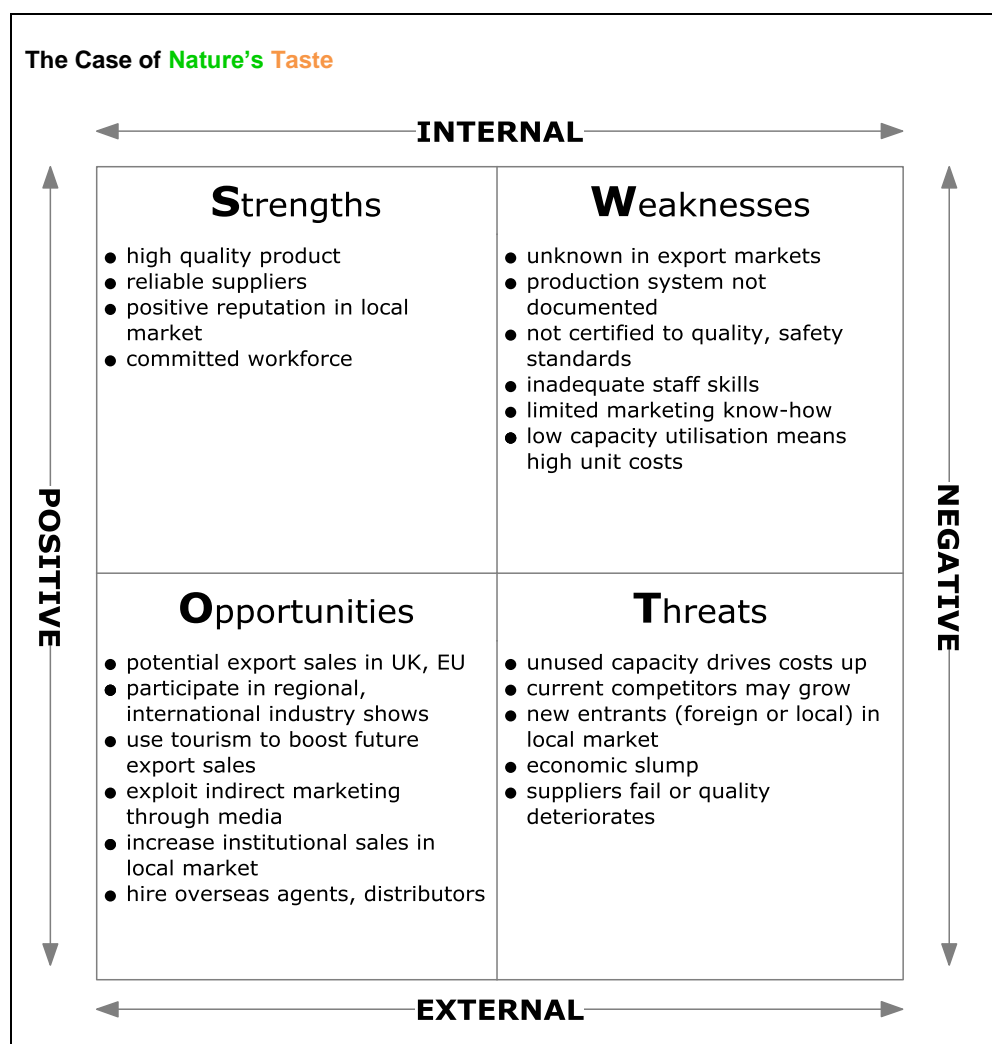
The Case of Nature's Taste

INTERNAL

POSITIVE

NEGATIVE

| Strengths | Weaknesses |
|---|---|
| • high quality product<br>• reliable suppliers<br>• positive reputation in local market<br>• committed workforce | • unknown in export markets<br>• production system not documented<br>• not certified to quality, safety standards<br>• inadequate staff skills<br>• limited marketing know-how<br>• low capacity utilisation means high unit costs |
| **Opportunities** | **Threats** |
| • potential export sales in UK, EU<br>• participate in regional, international industry shows<br>• use tourism to boost future export sales<br>• exploit indirect marketing through media<br>• increase institutional sales in local market<br>• hire overseas agents, distributors | • unused capacity drives costs up<br>• current competitors may grow<br>• new entrants (foreign or local) in local market<br>• economic slump<br>• suppliers fail or quality deteriorates |

EXTERNAL